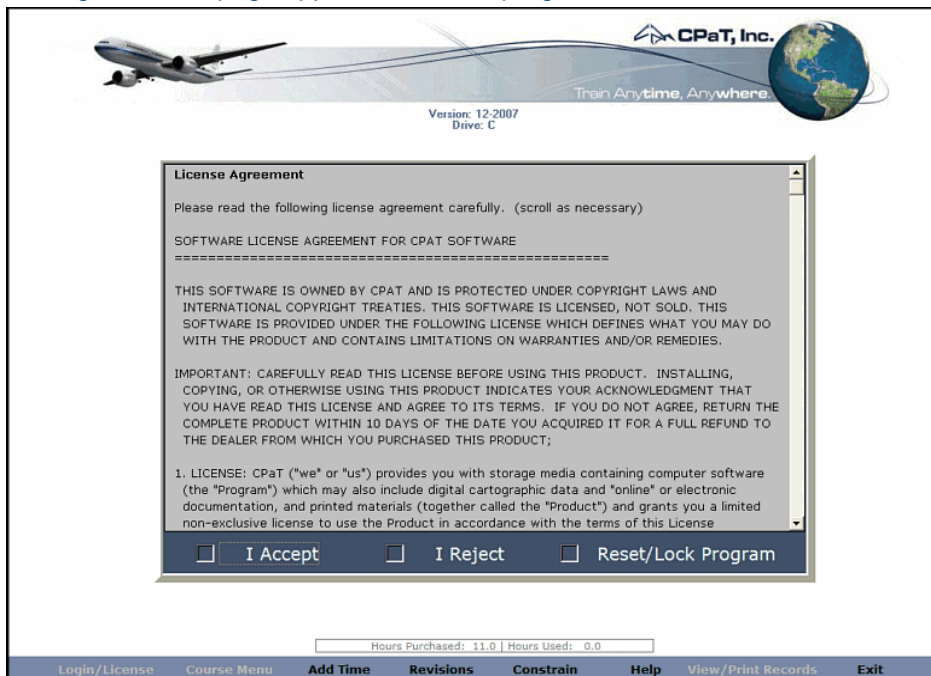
CPaT, Inc.

Train Anytime, Anywhere.

Version: 12-2007
Drive: C

License Agreement

Please read the following license agreement carefully. (scroll as necessary)

SOFTWARE LICENSE AGREEMENT FOR CPAT SOFTWARE
====================================================

THIS SOFTWARE IS OWNED BY CPAT AND IS PROTECTED UNDER COPYRIGHT LAWS AND INTERNATIONAL COPYRIGHT TREATIES. THIS SOFTWARE IS LICENSED, NOT SOLD. THIS SOFTWARE IS PROVIDED UNDER THE FOLLOWING LICENSE WHICH DEFINES WHAT YOU MAY DO WITH THE PRODUCT AND CONTAINS LIMITATIONS ON WARRANTIES AND/OR REMEDIES.

IMPORTANT: CAREFULLY READ THIS LICENSE BEFORE USING THIS PRODUCT. INSTALLING, COPYING, OR OTHERWISE USING THIS PRODUCT INDICATES YOUR ACKNOWLEDGMENT THAT YOU HAVE READ THIS LICENSE AND AGREE TO ITS TERMS. IF YOU DO NOT AGREE, RETURN THE COMPLETE PRODUCT WITHIN 10 DAYS OF THE DATE YOU ACQUIRED IT FOR A FULL REFUND TO THE DEALER FROM WHICH YOU PURCHASED THIS PRODUCT;

1. LICENSE: CPaT ("we" or "us") provides you with storage media containing computer software (the "Program") which may also include digital cartographic data and "online" or electronic documentation, and printed materials (together called the "Product") and grants you a limited non-exclusive license to use the Product in accordance with the terms of this License

I Accept I Reject Reset/Lock Program

Hours Purchased: 11.0 | Hours Used: 0.0

Login/License Course Menu Add Time Revisions Constrain Help View/Print Records Exit